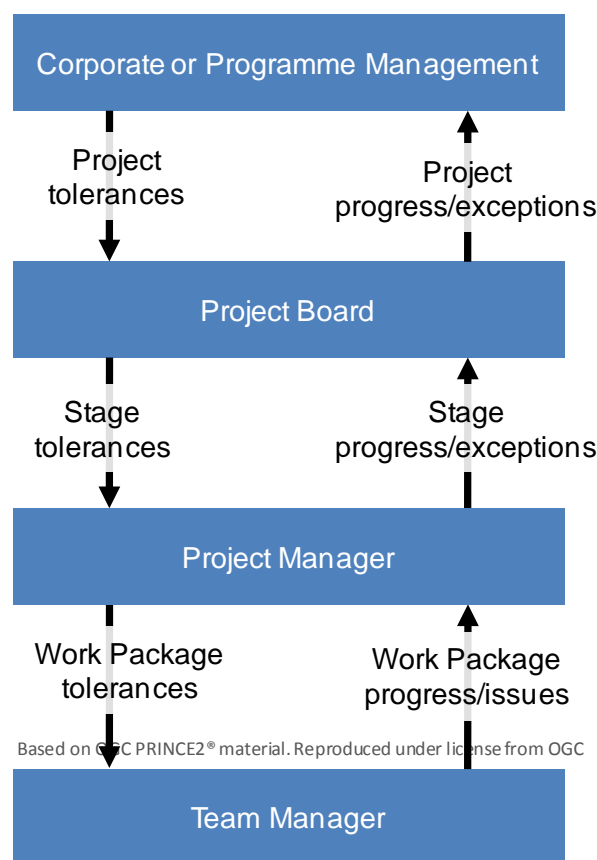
Corporate or Programme Management

Project tolerances

Project progress/exceptions

Project Board

Stage tolerances

Stage progress/exceptions

Project Manager

Work Package tolerances

Work Package progress/issues

Based on OGC PRINCE2® material. Reproduced under license from OGC

Team Manager